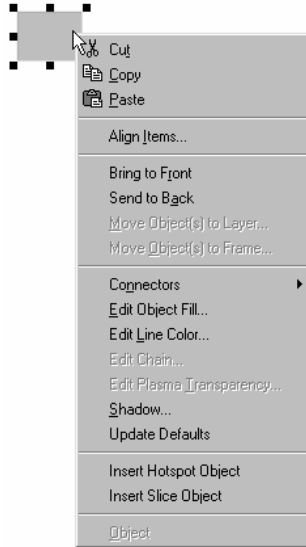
Cut
Copy
Paste

Align Items...

Bring to Front
Send to Back
Move Object(s) to Layer...
Move Object(s) to Frame...

Connectors
Edit Object Fill...
Edit Line Color...
Edit Chain...
Edit Plasma Transparency...
Shadow...
Update Defaults

Insert Hotspot Object
Insert Slice Object

Object